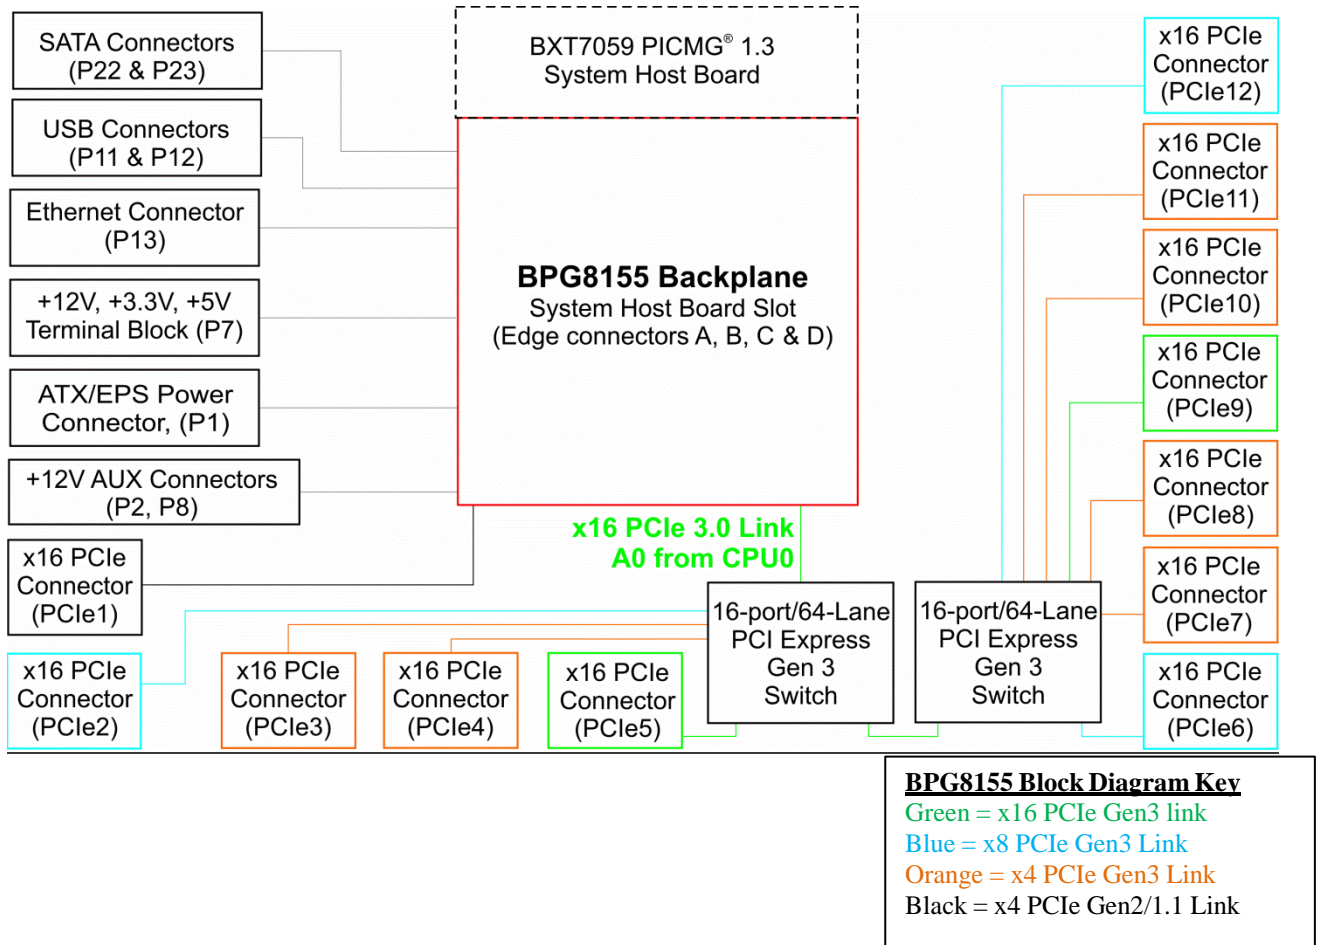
SATA Connectors (P22 & P23)

USB Connectors (P11 & P12)

Ethernet Connector (P13)

+12V, +3.3V, +5V Terminal Block (P7)

ATX/EPS Power Connector, (P1)

+12V AUX Connectors (P2, P8)

x16 PCIe Connector (PCIe1)

BXT7059 PICMG® 1.3 System Host Board

BPG8155 Backplane
System Host Board Slot (Edge connectors A, B, C & D)

x16 PCIe 3.0 Link A0 from CPU0

x16 PCIe Connector (PCIe12)

x16 PCIe Connector (PCIe11)

x16 PCIe Connector (PCIe10)

x16 PCIe Connector (PCIe9)

x16 PCIe Connector (PCIe8)

x16 PCIe Connector (PCIe7)

16-port/64-Lane PCI Express Gen 3 Switch

16-port/64-Lane PCI Express Gen 3 Switch

x16 PCIe Connector (PCIe2)

x16 PCIe Connector (PCIe3)

x16 PCIe Connector (PCIe4)

x16 PCIe Connector (PCIe5)

x16 PCIe Connector (PCIe6)

BPG8155 Block Diagram Key
Green = x16 PCIe Gen3 link
Blue = x8 PCIe Gen3 Link
Orange = x4 PCIe Gen3 Link
Black = x4 PCIe Gen2/1.1 Link